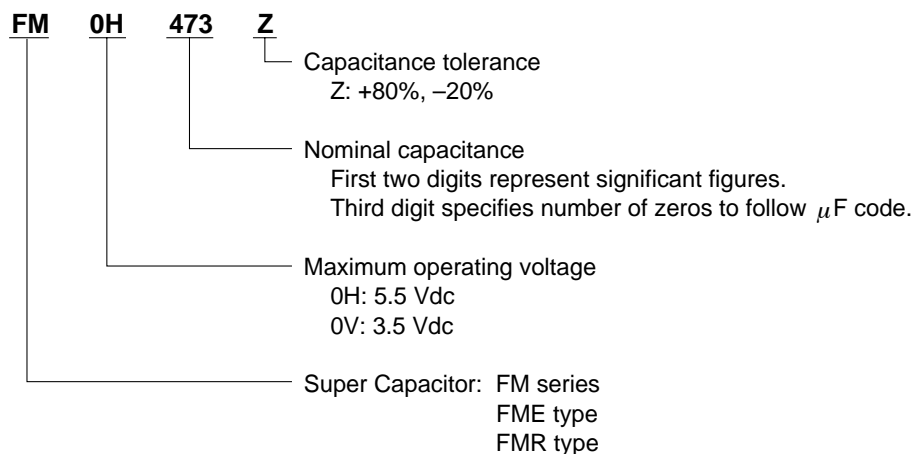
FM 0H 473 Z

Capacitance tolerance
Z: +80%, –20%

Nominal capacitance
First two digits represent significant figures.
Third digit specifies number of zeros to follow $\mu$F code.

Maximum operating voltage
0H: 5.5 Vdc
0V: 3.5 Vdc

Super Capacitor: FM series
FME type
FMR type